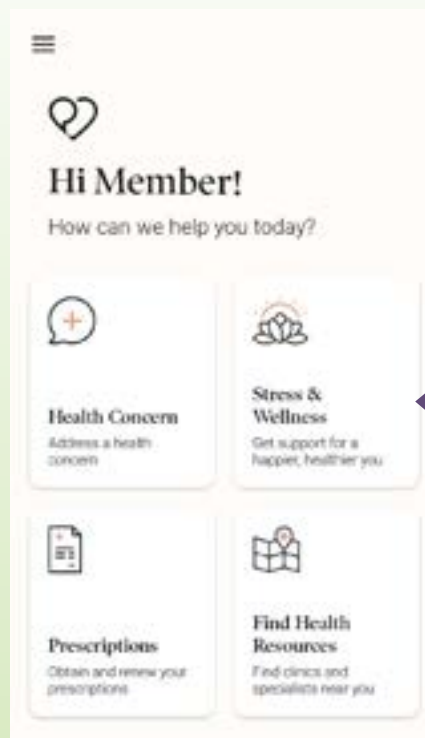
Hi Member!

How can we help you today?

Health Concern
Address a health concern

Stress & Wellness
Get support for a happier, healthier you

Prescriptions
Obtain and renew your prescriptions

Find Health Resources
Find clinics and specialists near you